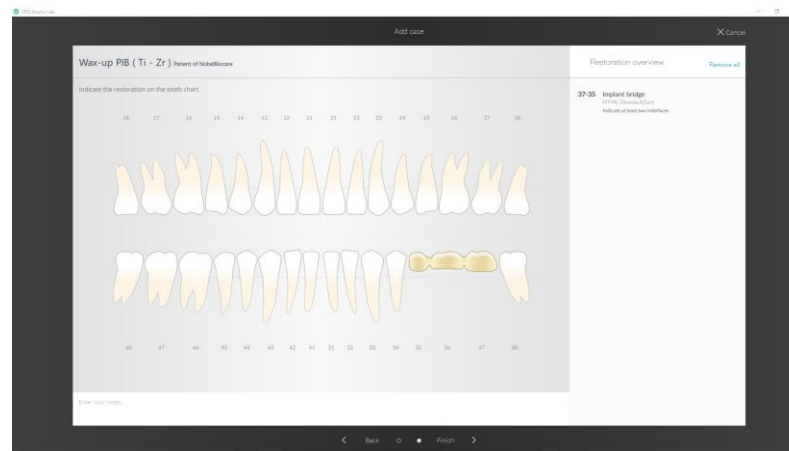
DTX Studio Lab

Add case

Cancel

Wax-up PIB ( Ti - Zr ) Patient of NobelBiocare

Indicate the restoration on the tooth chart.

18 17 16 15 14 13 12 11 21 22 23 24 25 26 27 28

48 47 46 45 44 43 42 41 31 32 33 34 35 36 37 38

Enter your notes...

Restoration overview

Remove all

37-35 Implant bridge
HT-ML Zirconia A2dark
Indicate at least two interfaces.

Back

Finish